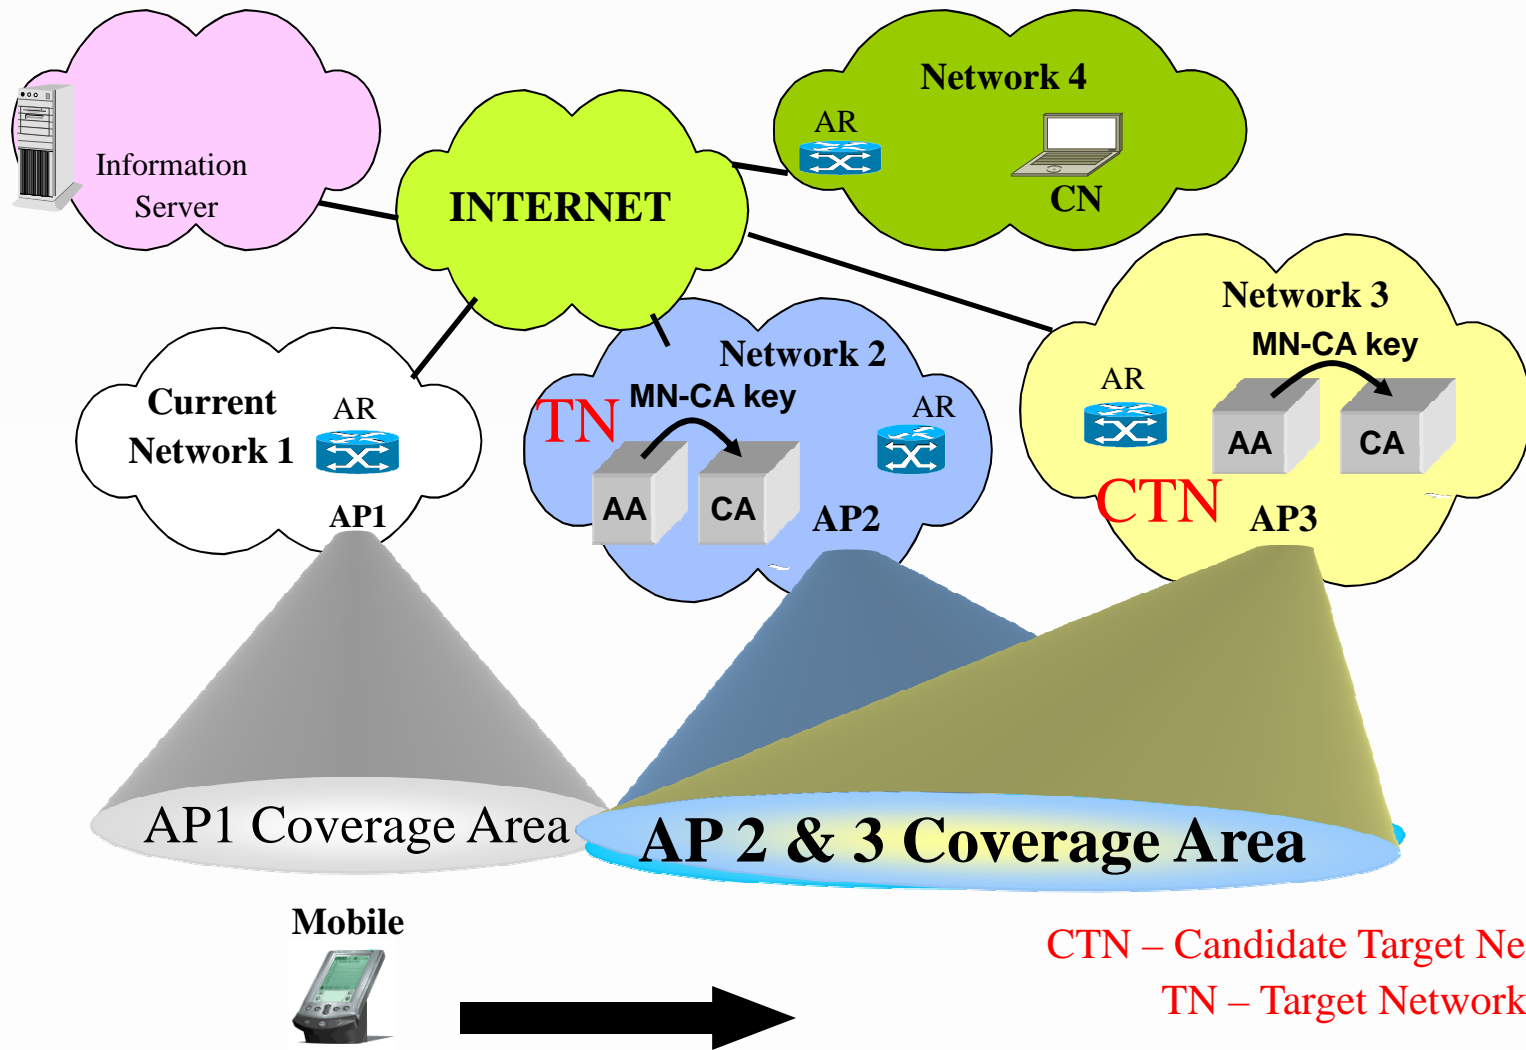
Information Server

INTERNET

Network 4
AR
CN

Network 3
MN-CA key
AR
AA
CA
CTN
AP3

Current Network 1
AR
AP1

Network 2
MN-CA key
TN
AA
CA
AR
AP2

AP1 Coverage Area

AP 2 & 3 Coverage Area

Mobile

CTN – Candidate Target Ne
TN – Target Network